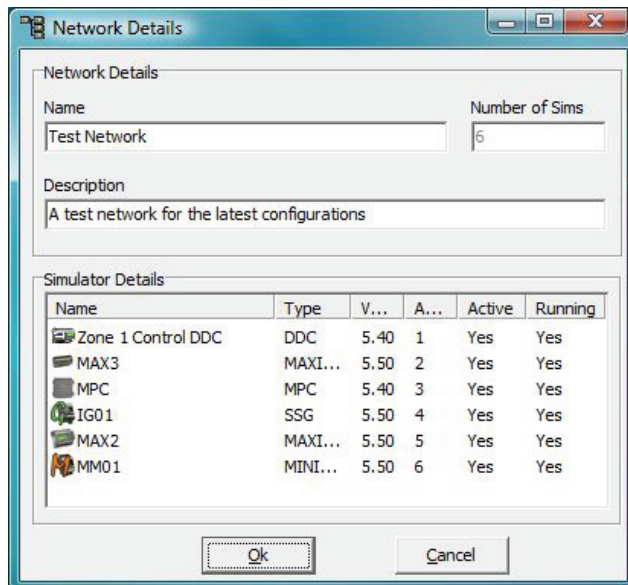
Network Details

Network Details

Name

Test Network

Number of Sims

6

Description

A test network for the latest configurations

Simulator Details

| Name | Type | V... | A... | Active | Running |
|---|---|---|---|---|---|
| Zone 1 Control DDC | DDC | 5.40 | 1 | Yes | Yes |
| MAX3 | MAXI... | 5.50 | 2 | Yes | Yes |
| MPC | MPC | 5.40 | 3 | Yes | Yes |
| IG01 | SSG | 5.50 | 4 | Yes | Yes |
| MAX2 | MAXI... | 5.50 | 5 | Yes | Yes |
| MM01 | MINI... | 5.50 | 6 | Yes | Yes |

Ok

Cancel